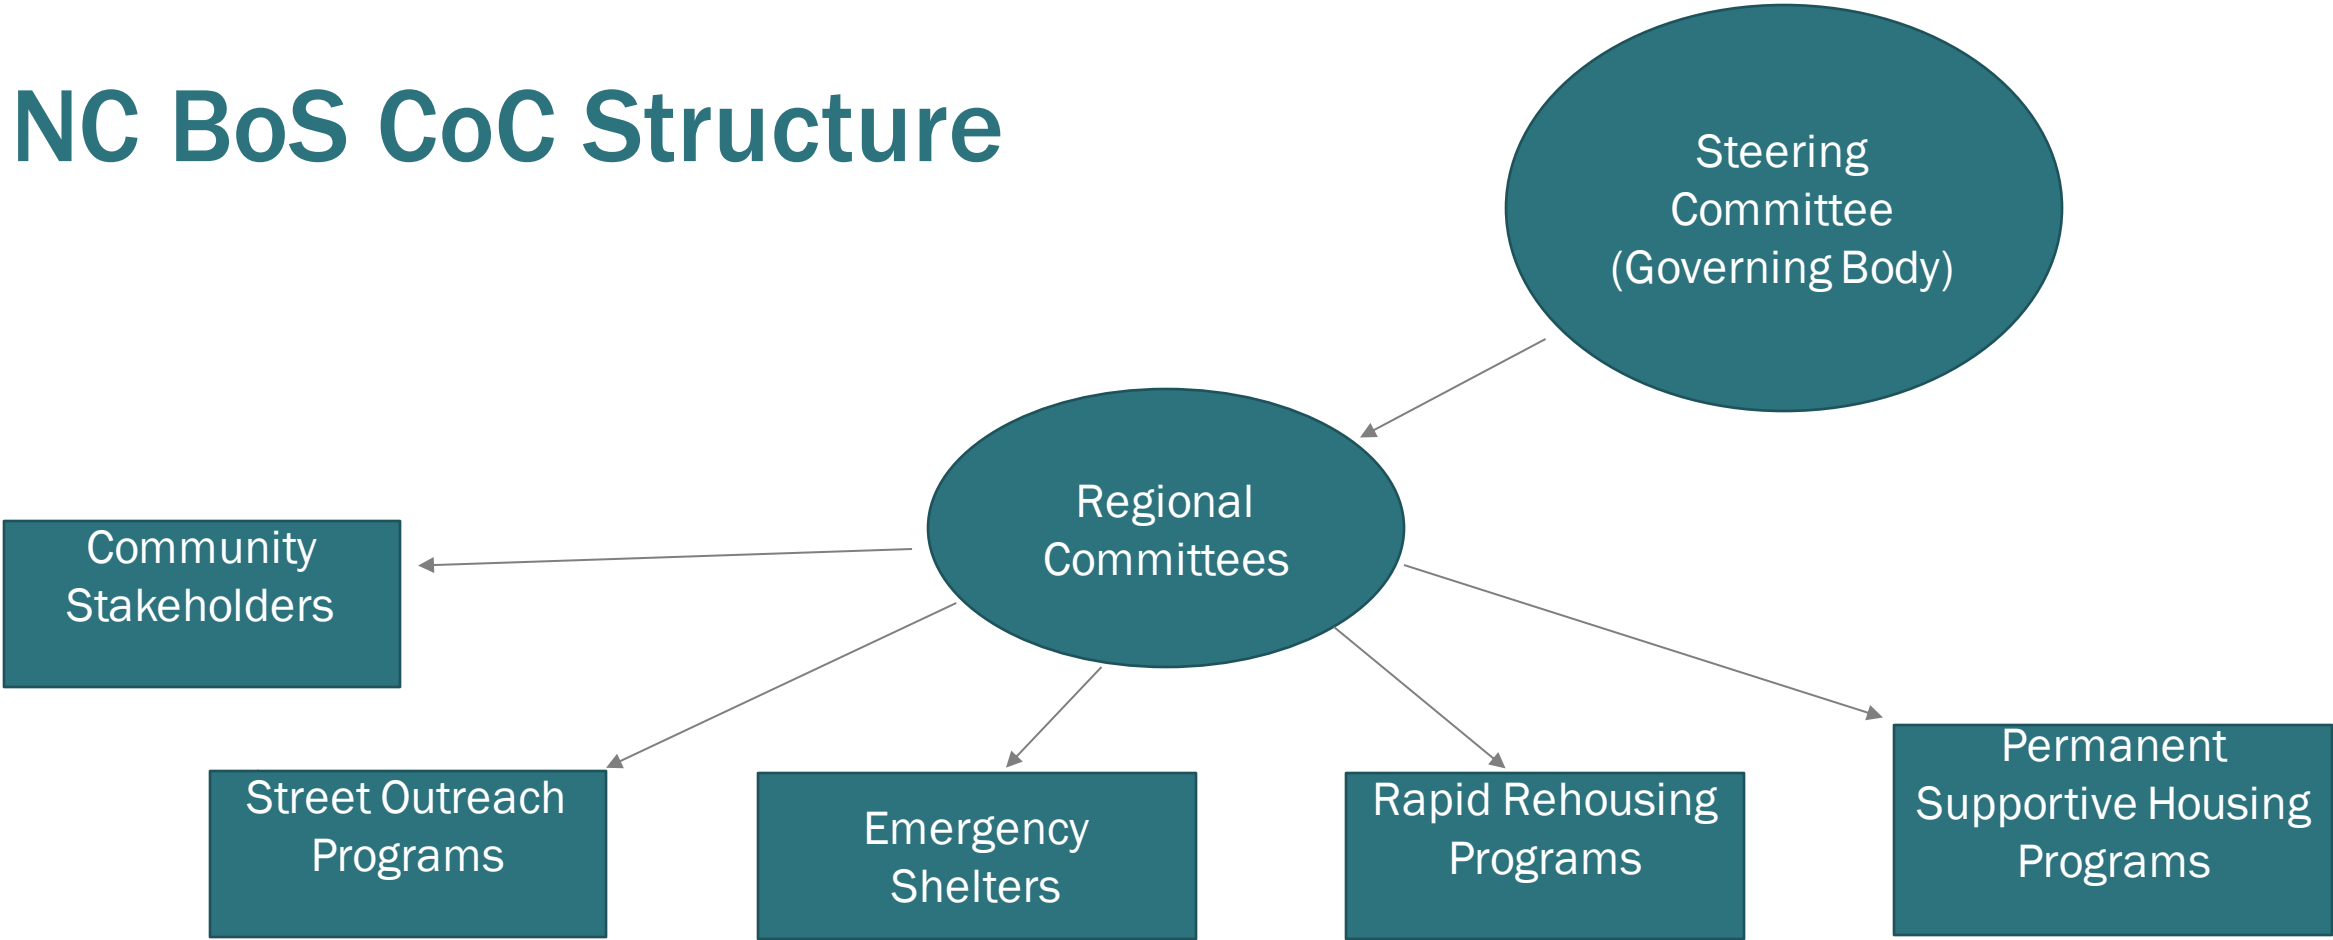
NC BoS CoC Structure

Steering Committee (Governing Body)

Regional Committees

Community Stakeholders

Street Outreach Programs

Emergency Shelters

Rapid Rehousing Programs

Permanent Supportive Housing Programs